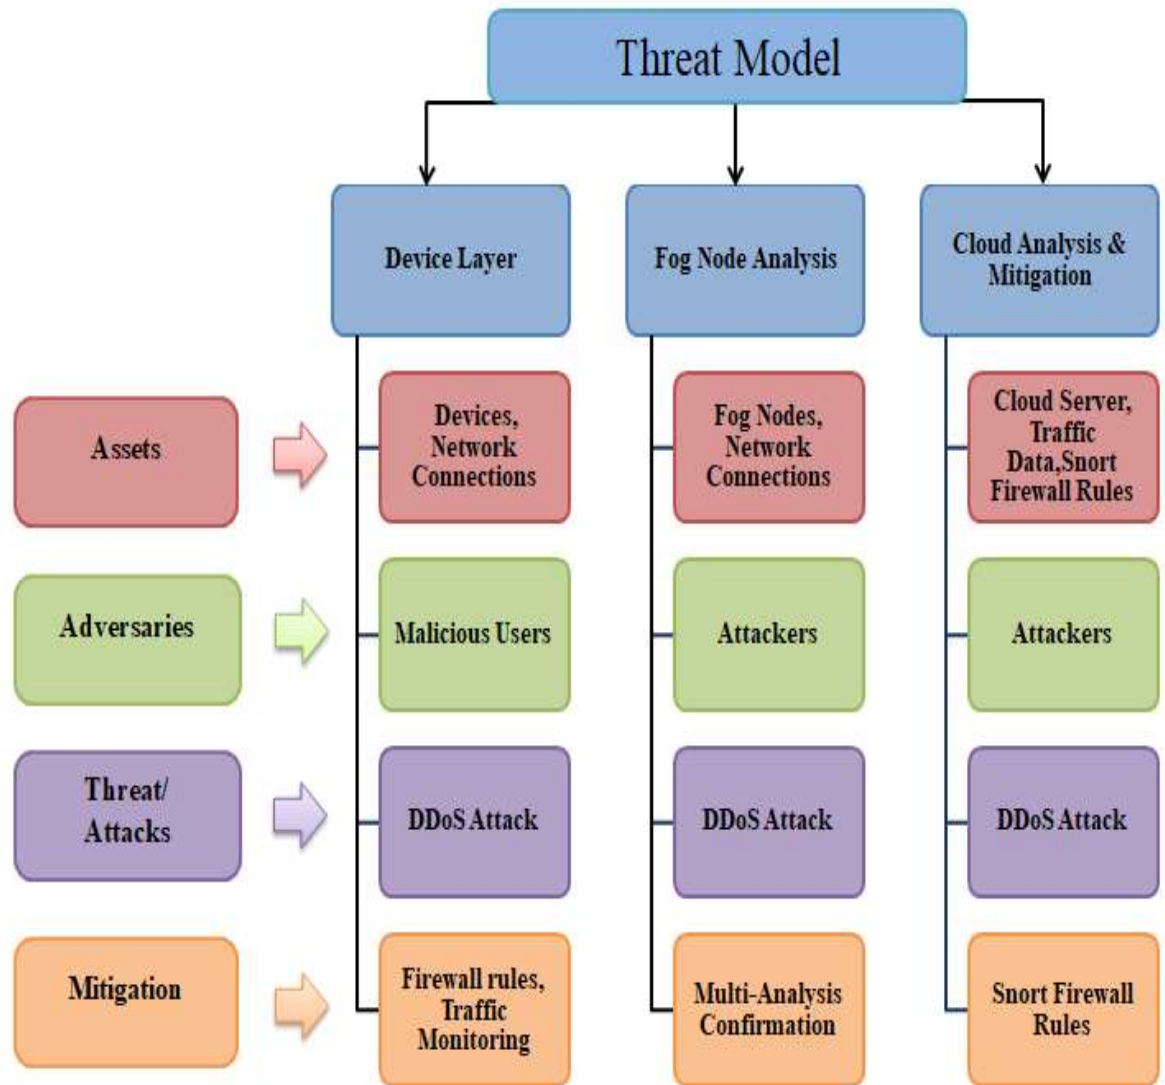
Threat Model

Device Layer

Fog Node Analysis

Cloud Analysis & Mitigation

Assets

Devices, Network Connections

Fog Nodes, Network Connections

Cloud Server, Traffic Data,Snort Firewall Rules

Adversaries

Malicious Users

Attackers

Attackers

Threat/ Attacks

DDoS Attack

DDoS Attack

DDoS Attack

Mitigation

Firewall rules, Traffic Monitoring

Multi-Analysis Confirmation

Snort Firewall Rules